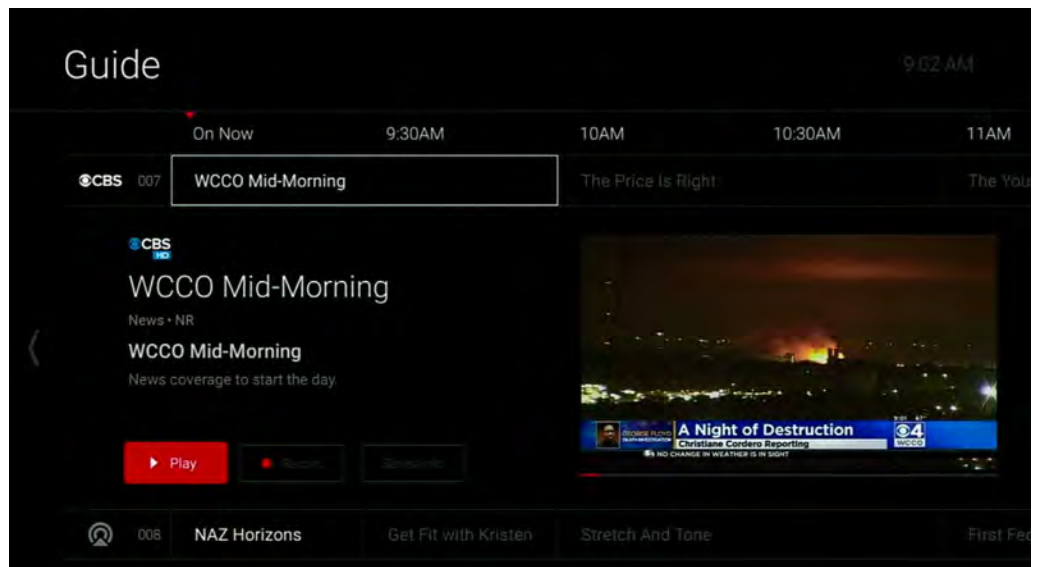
Guide

9:02 AM

On Now 9:30AM 10AM 10:30AM 11AM

CBS 007 WCCO Mid-Morning The Price Is Right The You

CBS HD

WCCO Mid-Morning

News • NR

WCCO Mid-Morning

News coverage to start the day.

▶ Play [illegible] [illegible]

GEORGE FLOYD DEATH INVESTIGATION A Night of Destruction Christiane Cordero Reporting 4 WCCO

NO CHANGE IN WEATHER IS IN SIGHT

008 NAZ Horizons Get Fit with Kristen Stretch And Tone First Fe